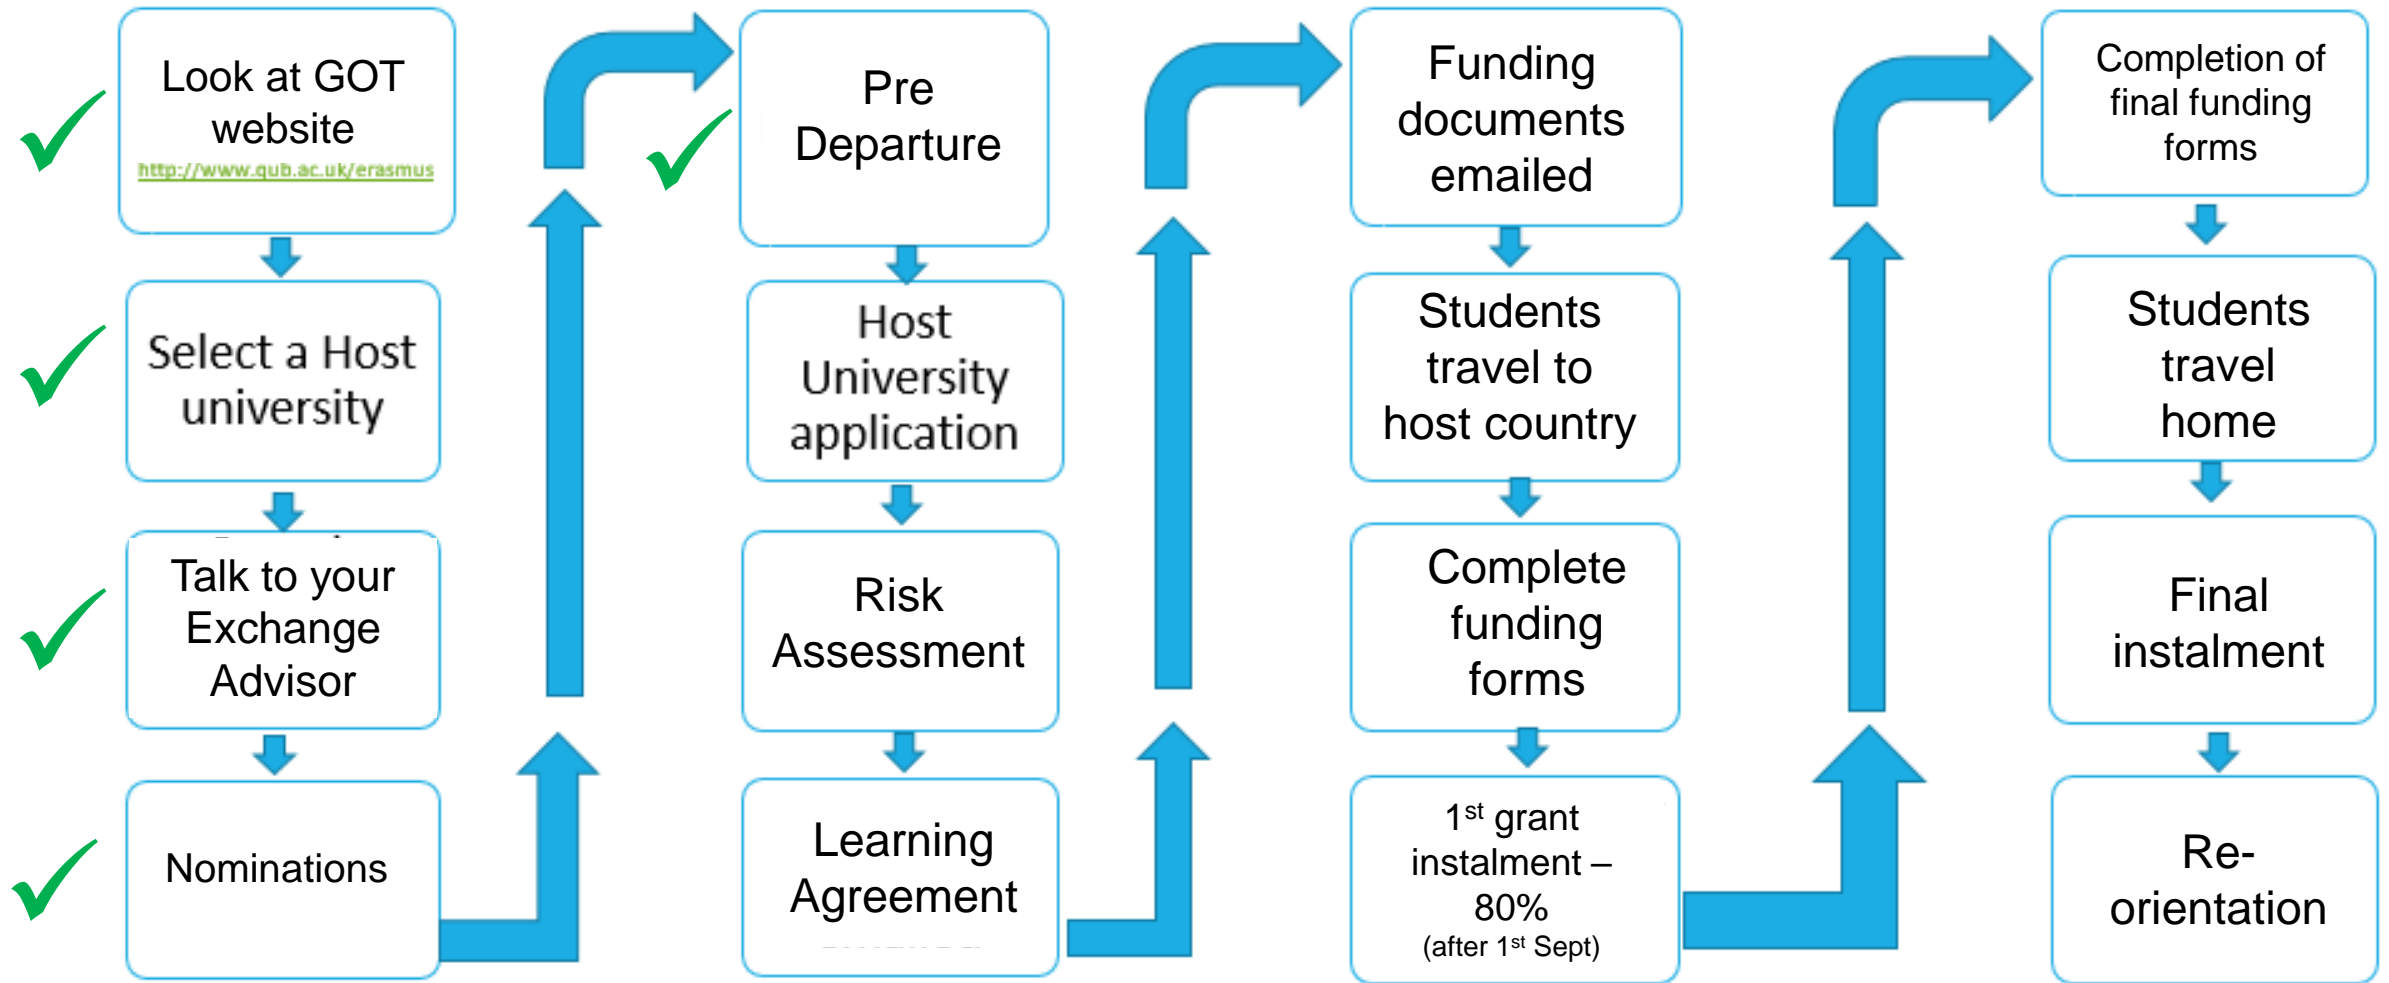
Look at GOT website
http://www.qub.ac.uk/erasmus

Select a Host university

Talk to your Exchange Advisor

Nominations

Pre Departure

Host University application

Risk Assessment

Learning Agreement

Funding documents emailed

Students travel to host country

Complete funding forms

1$^{st}$ grant instalment – 80%
(after 1$^{st}$ Sept)

Completion of final funding forms

Students travel home

Final instalment

Re-orientation